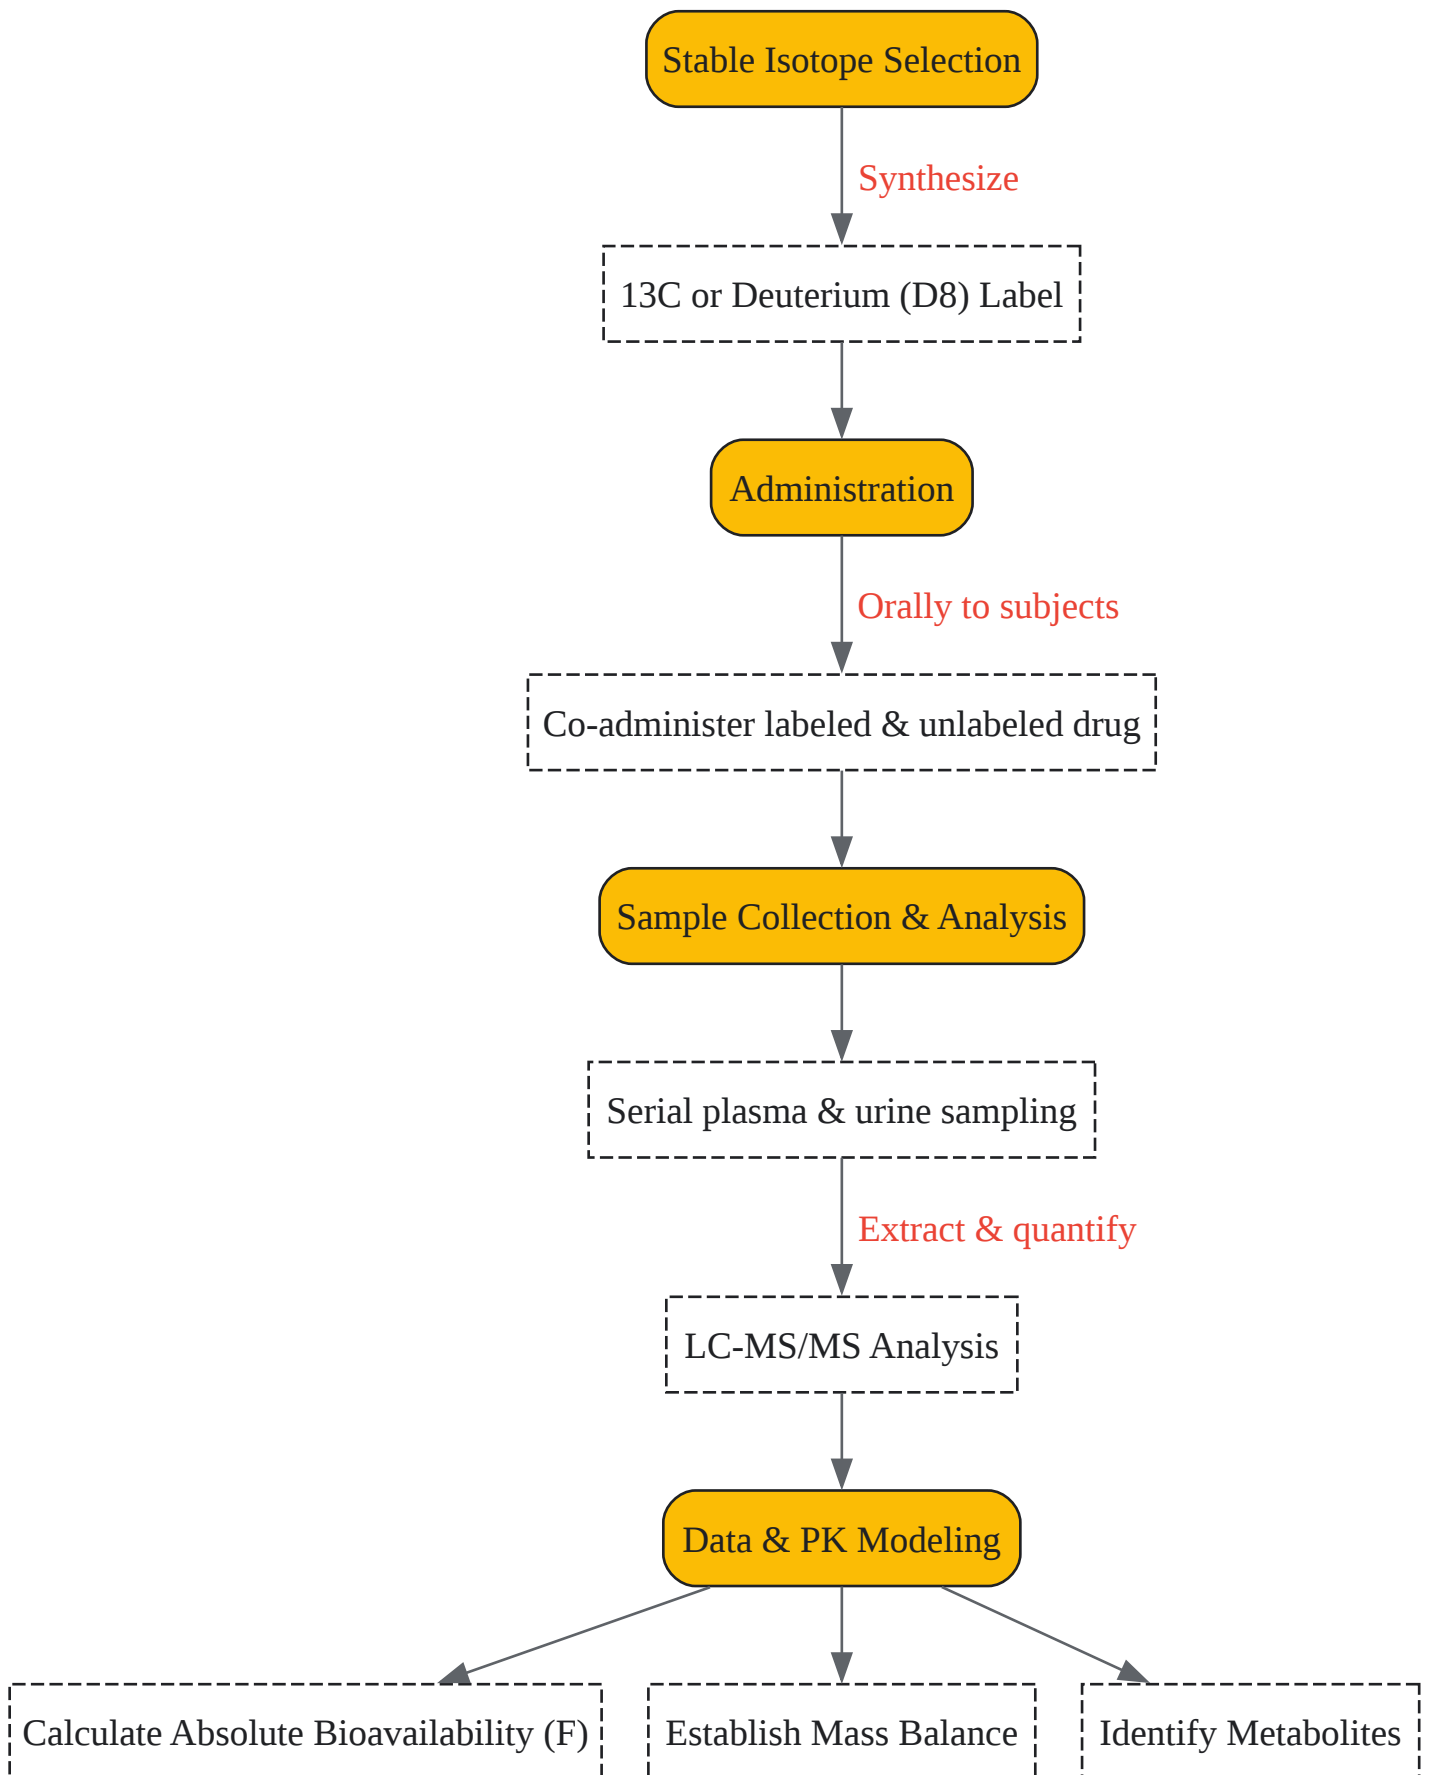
Stable Isotope Selection

Synthesize

13C or Deuterium (D8) Label

Administration

Orally to subjects

Co-administer labeled & unlabeled drug

Sample Collection & Analysis

Serial plasma & urine sampling

Extract & quantify

LC-MS/MS Analysis

Data & PK Modeling

Calculate Absolute Bioavailability (F)

Establish Mass Balance

Identify Metabolites